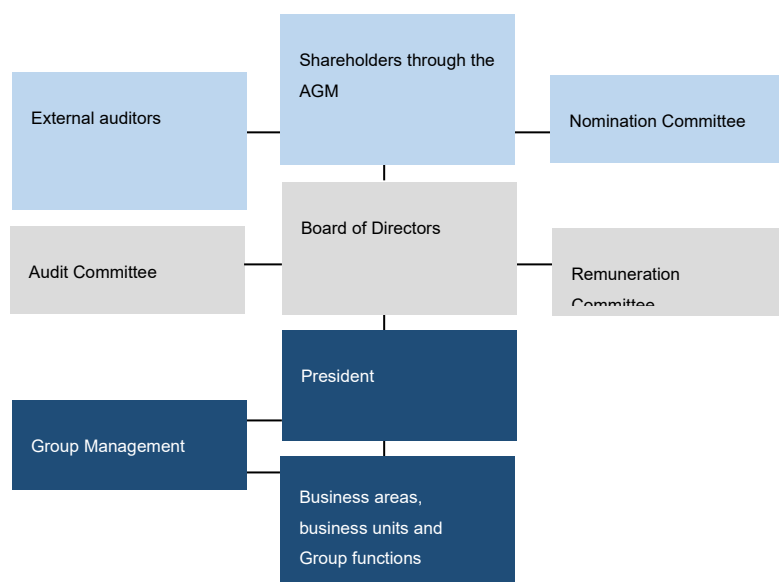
Shareholders through the AGM

External auditors

Nomination Committee

Board of Directors

Audit Committee

Remuneration Committee

President

Group Management

Business areas, business units and Group functions